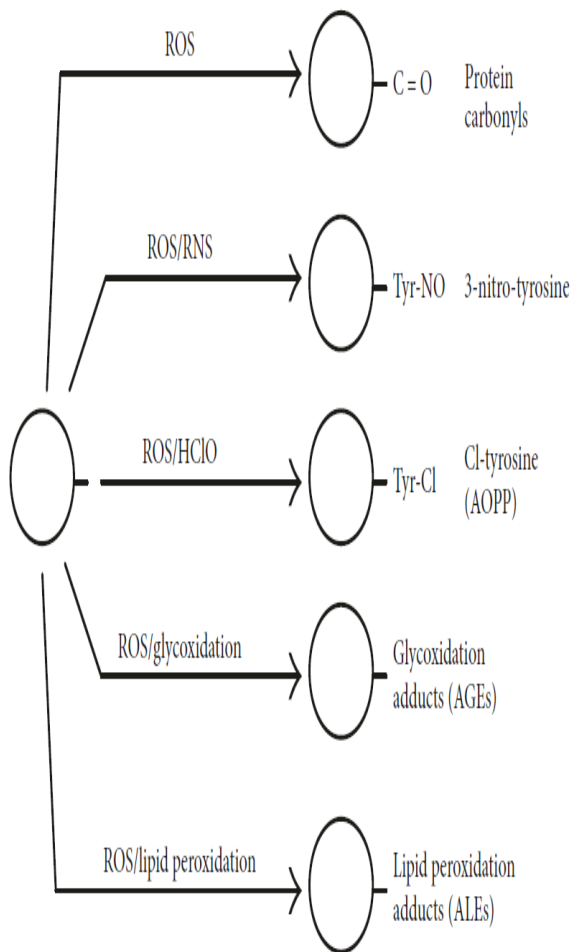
ROS

C = O

Protein carbonyls

ROS/RNS

Tyr-NO

3-nitro-tyrosine

ROS/HClO

Tyr-Cl

Cl-tyrosine (AOPP)

ROS/glycoxidation

Glycoxidation adducts (AGEs)

ROS/lipid peroxidation

Lipid peroxidation adducts (ALEs)